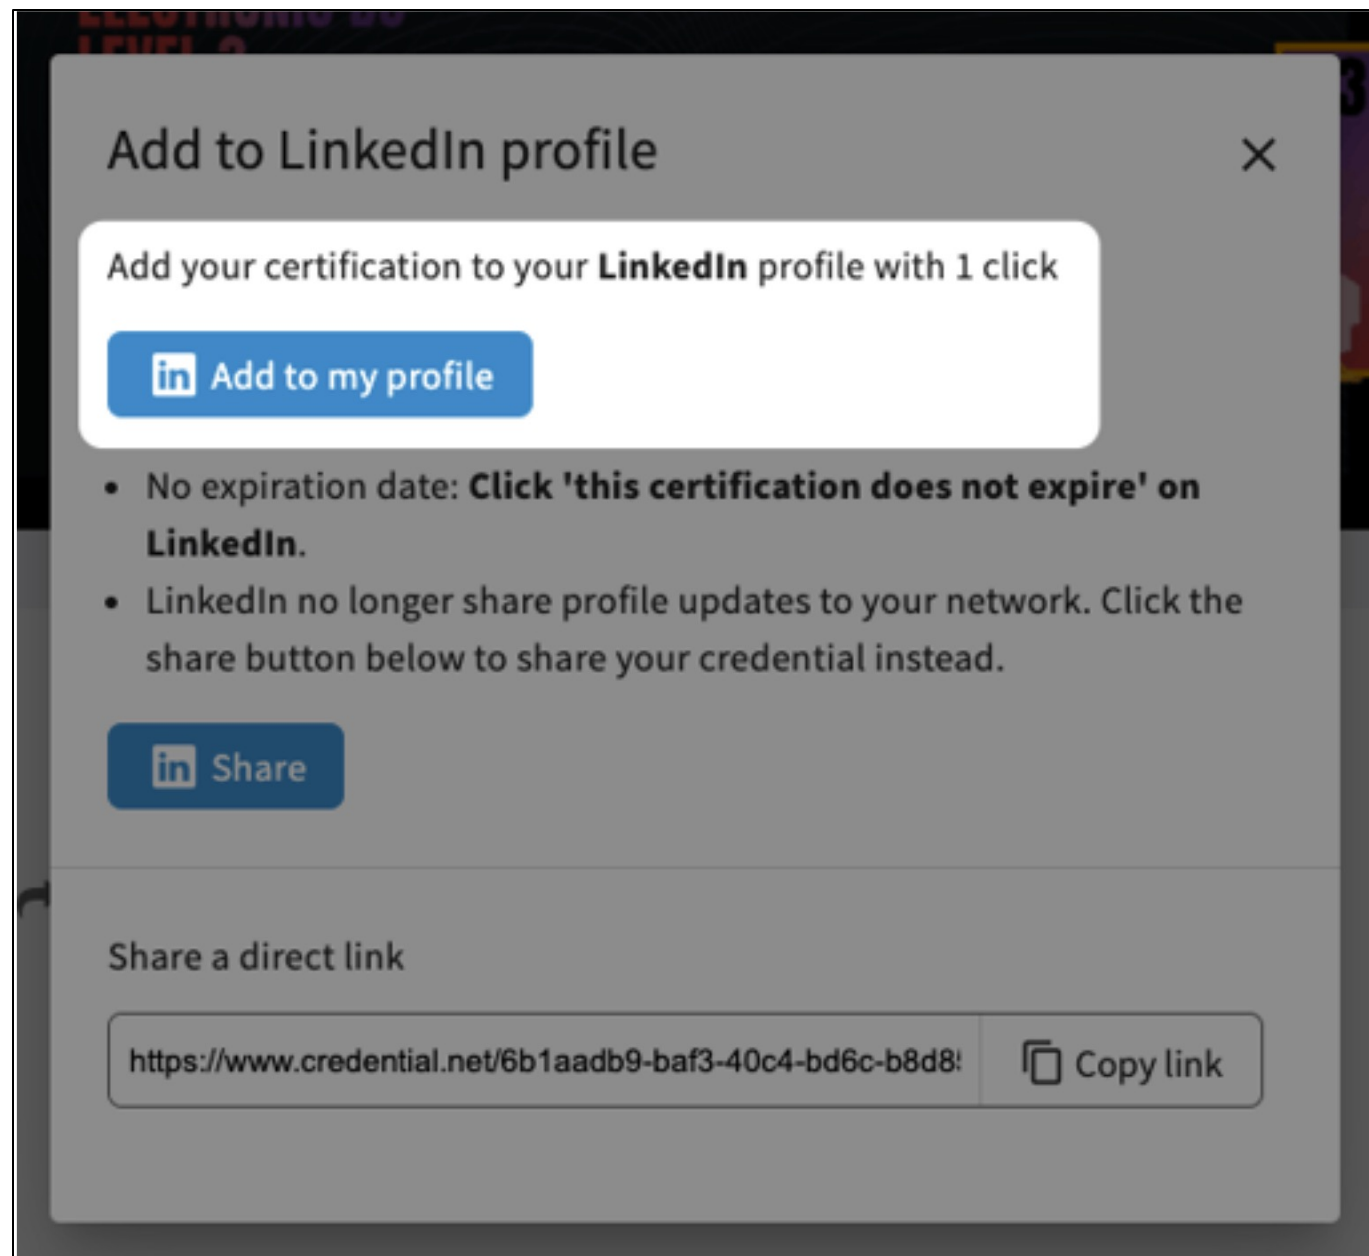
Add to LinkedIn profile

×

Add your certification to your **LinkedIn** profile with 1 click

in Add to my profile

- No expiration date: **Click 'this certification does not expire' on LinkedIn**.
- LinkedIn no longer share profile updates to your network. Click the share button below to share your credential instead.

in Share

Share a direct link

https://www.credential.net/6b1aadb9-baf3-40c4-bd6c-b8d8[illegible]

Copy link